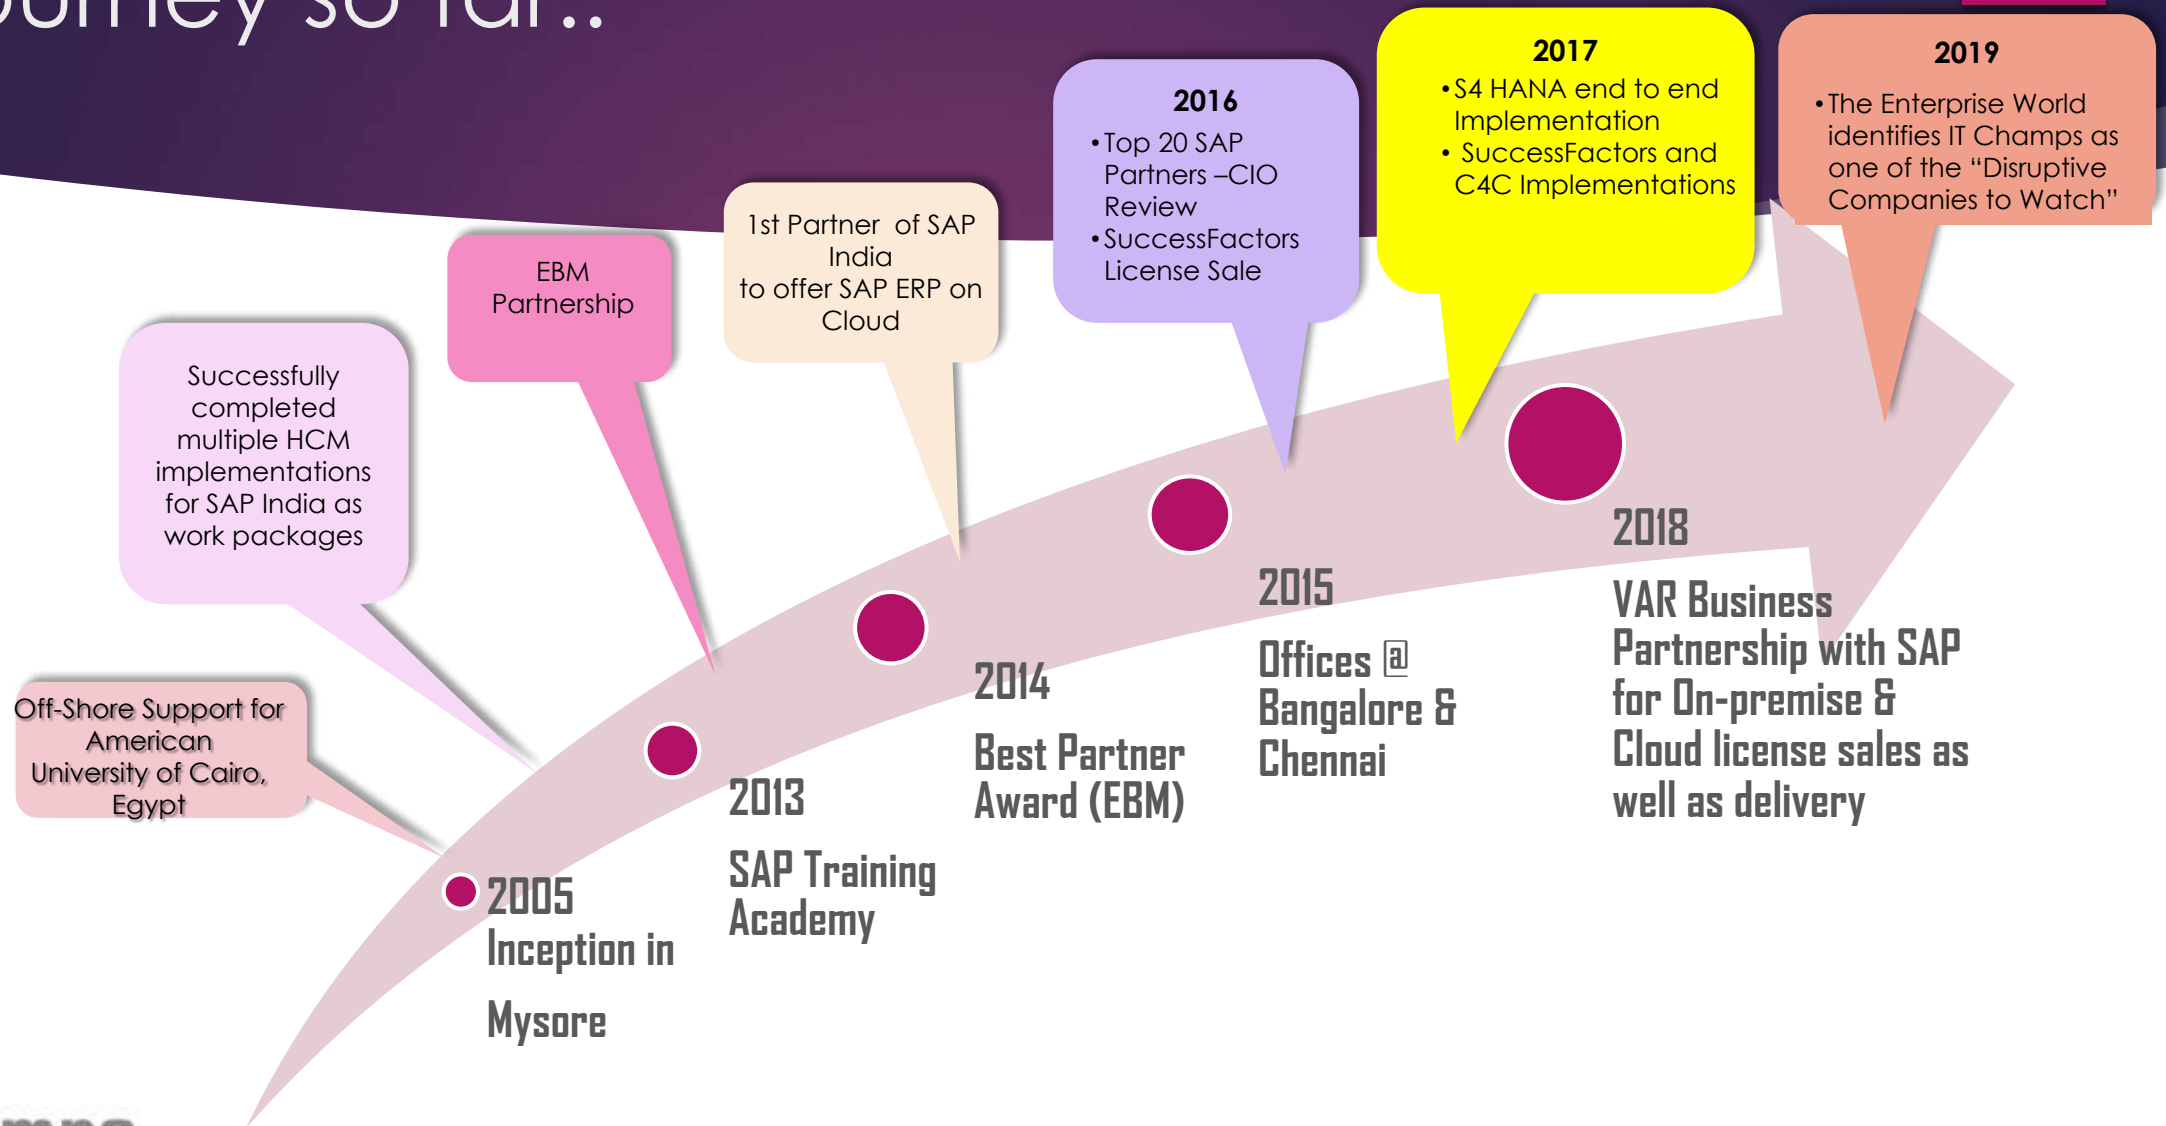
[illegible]ourney so far..

2016
• Top 20 SAP Partners –CIO Review
• SuccessFactors License Sale

2017
• S4 HANA end to end Implementation
• SuccessFactors and C4C Implementations

2019
• The Enterprise World identifies IT Champs as one of the “Disruptive Companies to Watch”

1st Partner of SAP India to offer SAP ERP on Cloud

EBM Partnership

Successfully completed multiple HCM implementations for SAP India as work packages

Off-Shore Support for American University of Cairo, Egypt

2005
Inception in
Mysore

2013
SAP Training Academy

2014
Best Partner Award (EBM)

2015
Offices @ Bangalore & Chennai

2018
VAR Business Partnership with SAP for On-premise & Cloud license sales as well as delivery

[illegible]